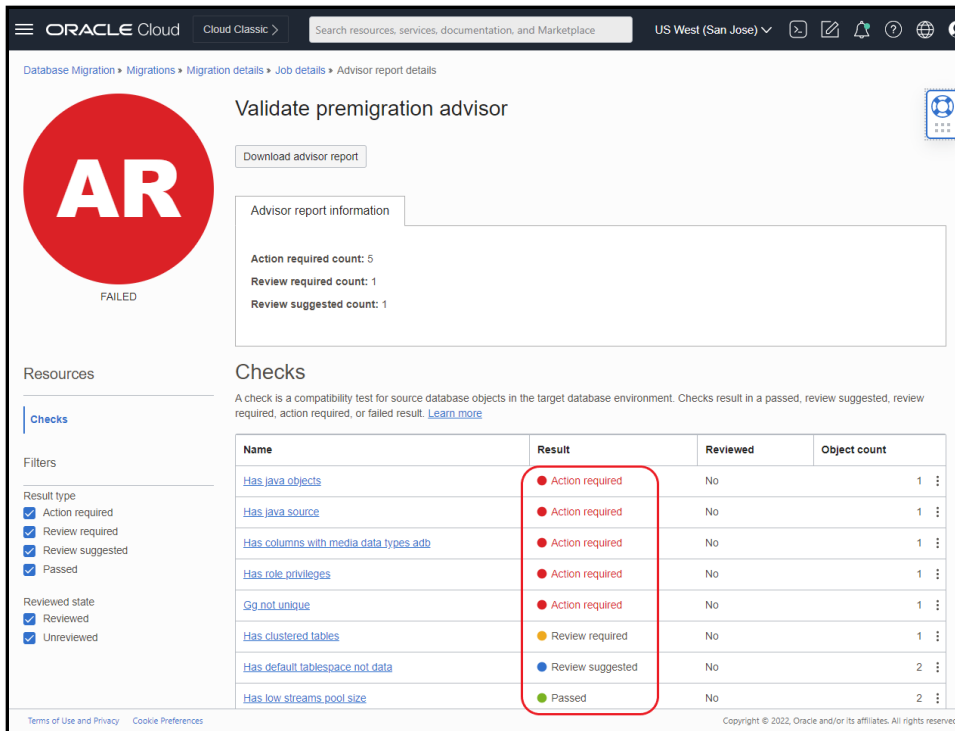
ORACLE Cloud Cloud Classic > Search resources, services, documentation, and Marketplace US West (San Jose)

Database Migration » Migrations » Migration details » Job details » Advisor report details

AR

FAILED

Validate premigration advisor

Download advisor report

Advisor report information

Action required count: 5

Review required count: 1

Review suggested count: 1

Resources

Checks

Filters

Result type

Action required

Review required

Review suggested

Passed

Reviewed state

Reviewed

Unreviewed

Checks

A check is a compatibility test for source database objects in the target database environment. Checks result in a passed, review suggested, review required, action required, or failed result. Learn more

| Name | Result | Reviewed | Object count |
|---|---|---|---|
| Has java objects | Action required | No | 1 |
| Has java source | Action required | No | 1 |
| Has columns with media data types adb | Action required | No | 1 |
| Has role privileges | Action required | No | 1 |
| Gg not unique | Action required | No | 1 |
| Has clustered tables | Review required | No | 1 |
| Has default tablespace not data | Review suggested | No | 2 |
| Has low streams pool size | Passed | No | 2 |

Terms of Use and Privacy Cookie Preferences

Copyright © 2022, Oracle and/or its affiliates. All rights reserve